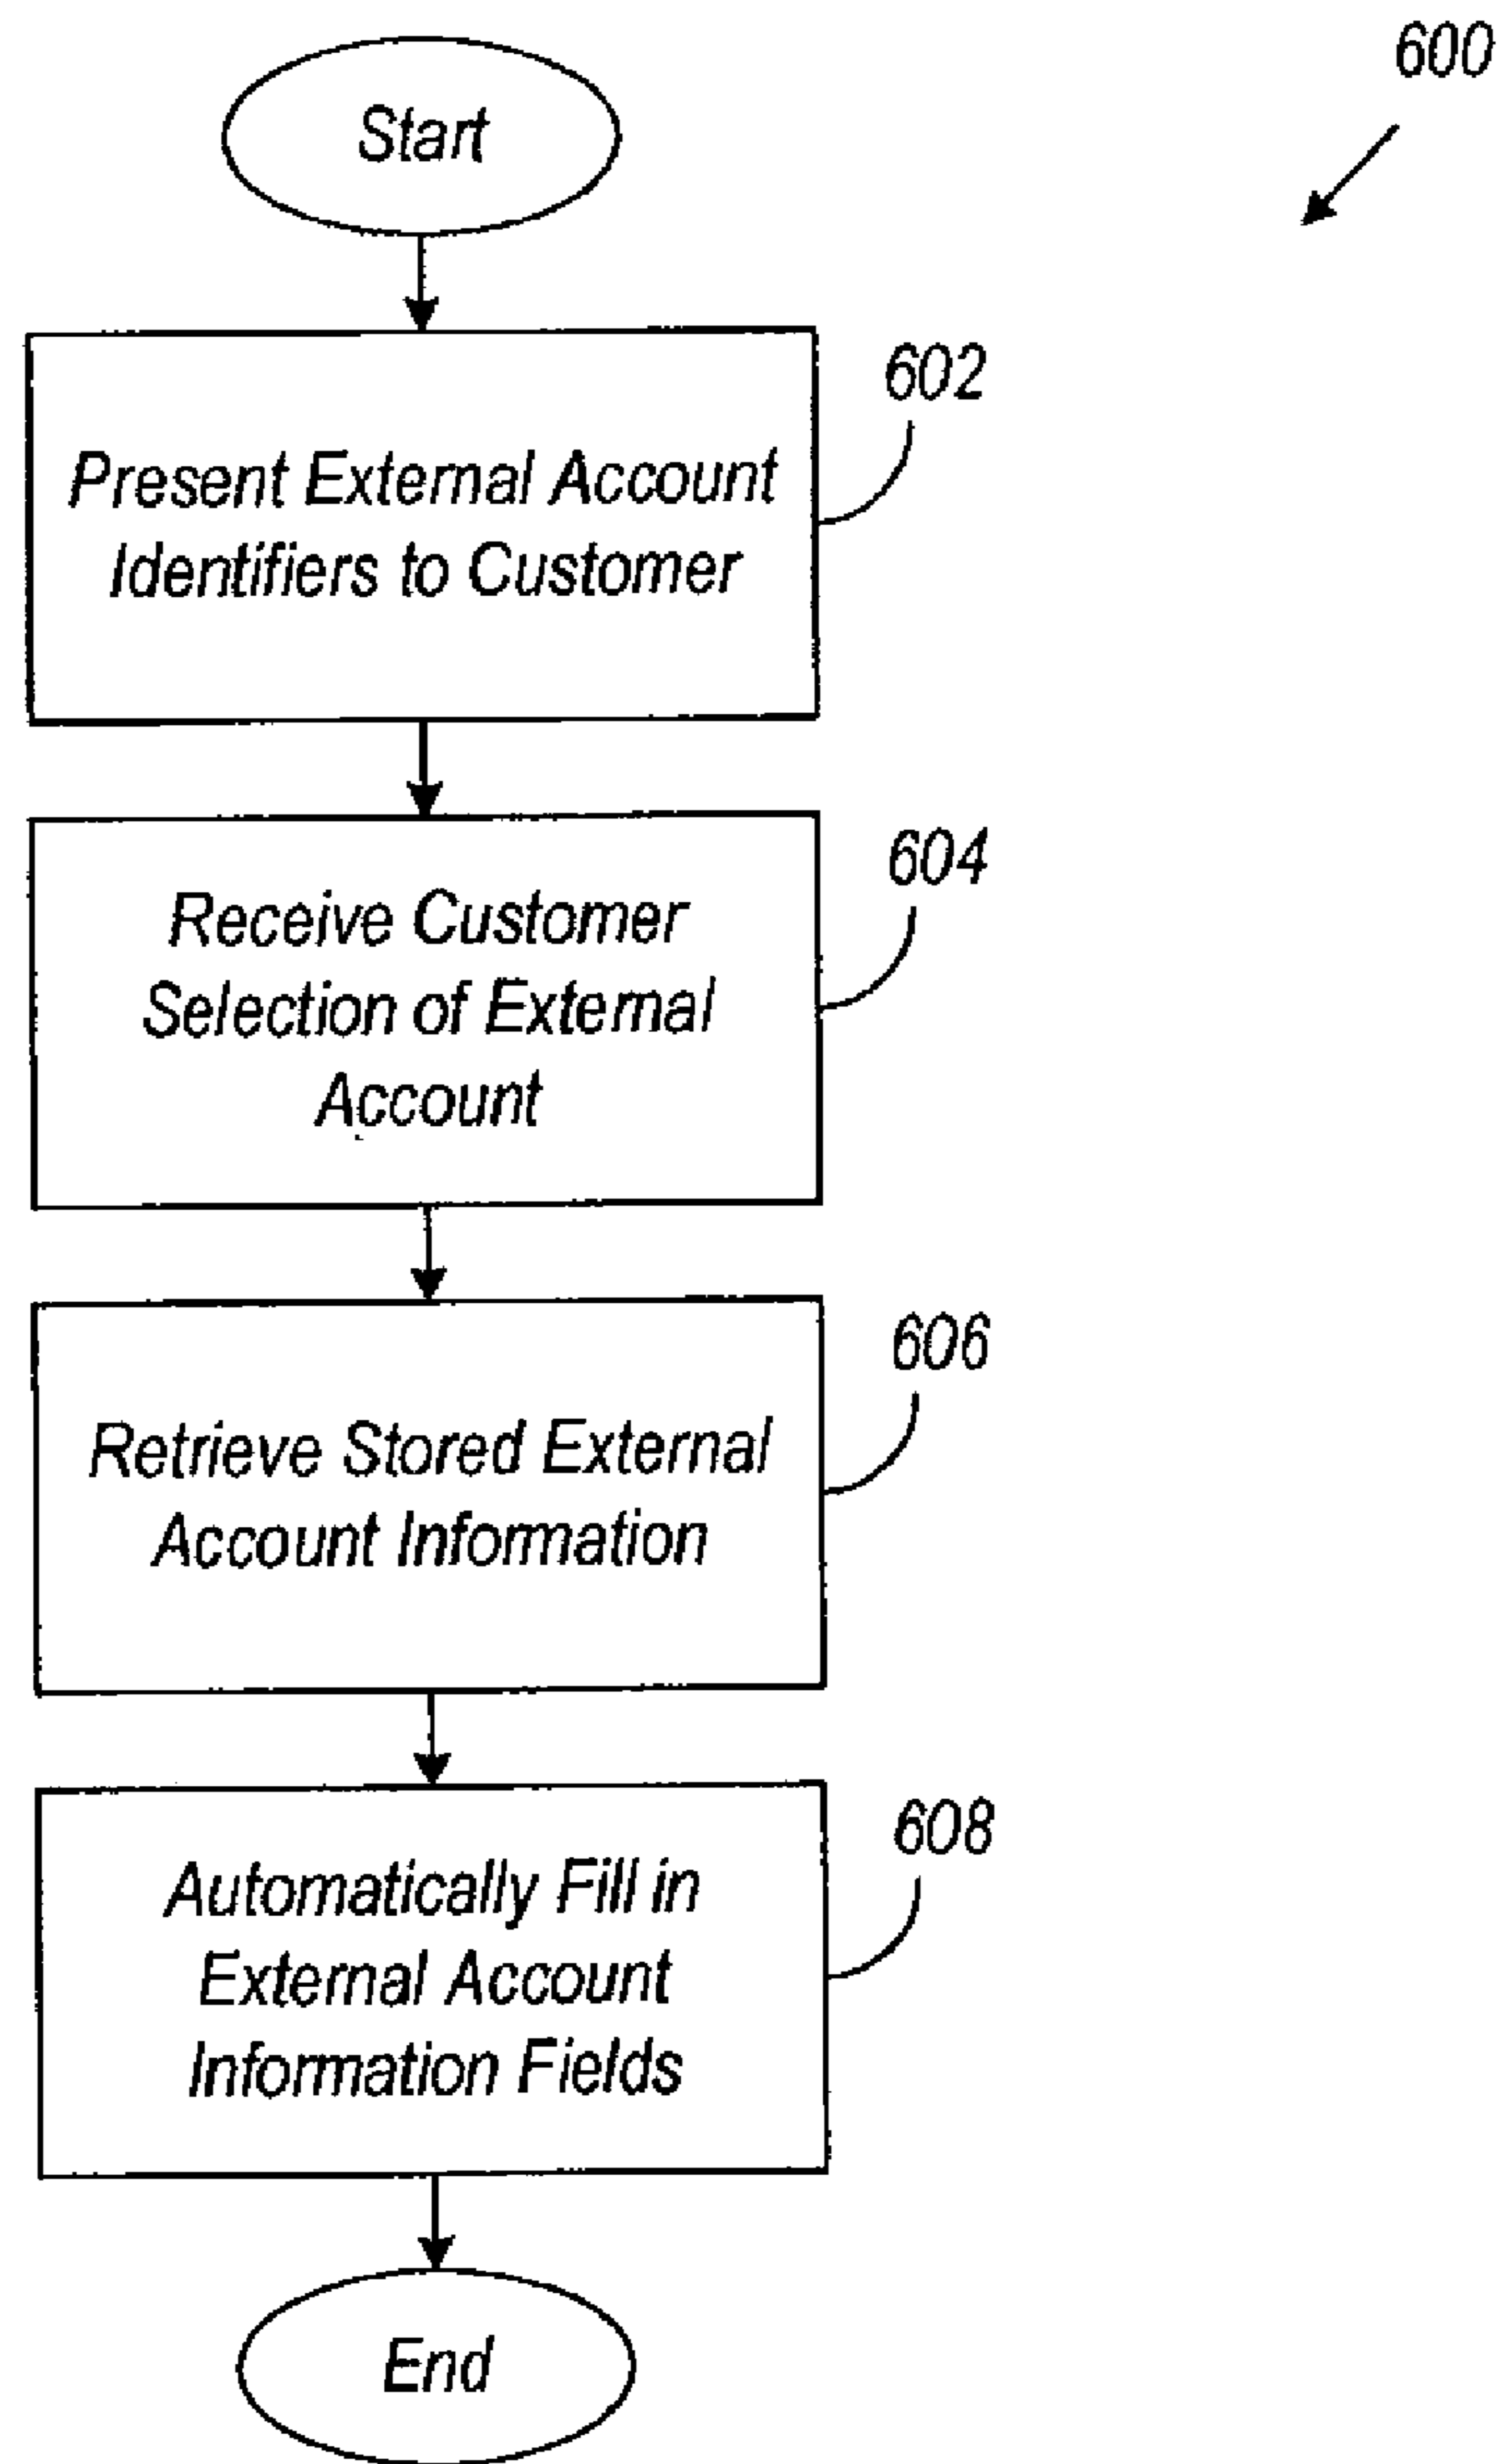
600

Start

Present External Account Identifiers to Customer

602

Receive Customer Selection of External Account

604

Retrieve Stored External Account Infomation

606

Automatically Fill in External Account Information Fields

608

End